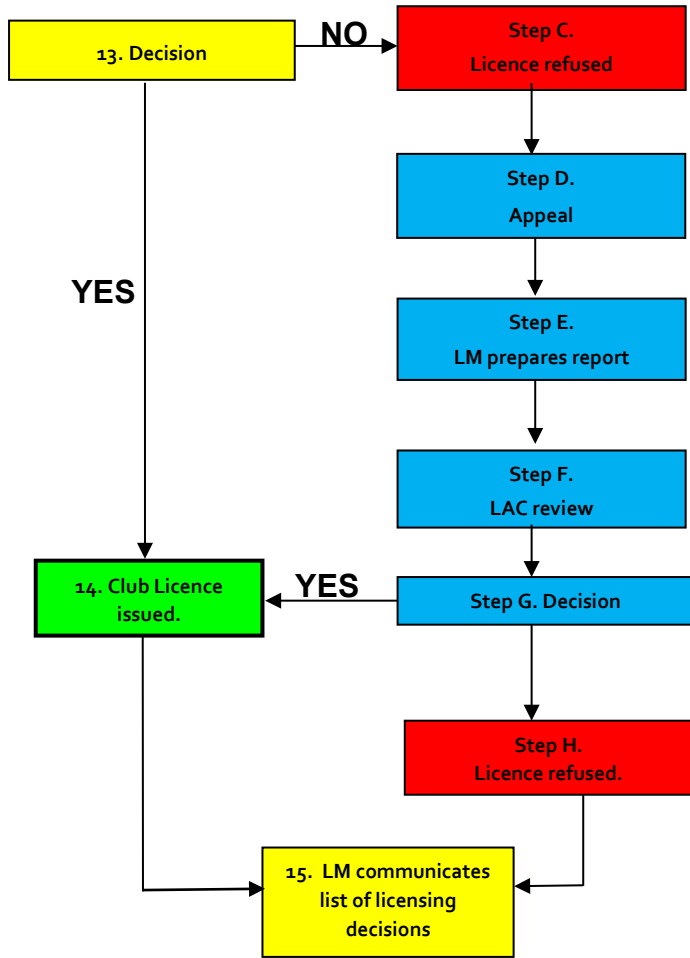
13. Decision

NO

Step C.
Licence refused

Step D.
Appeal

YES

Step E.
LM prepares report

Step F.
LAC review

14. Club Licence issued.

YES

Step G. Decision

Step H.
Licence refused.

15. LM communicates list of licensing decisions